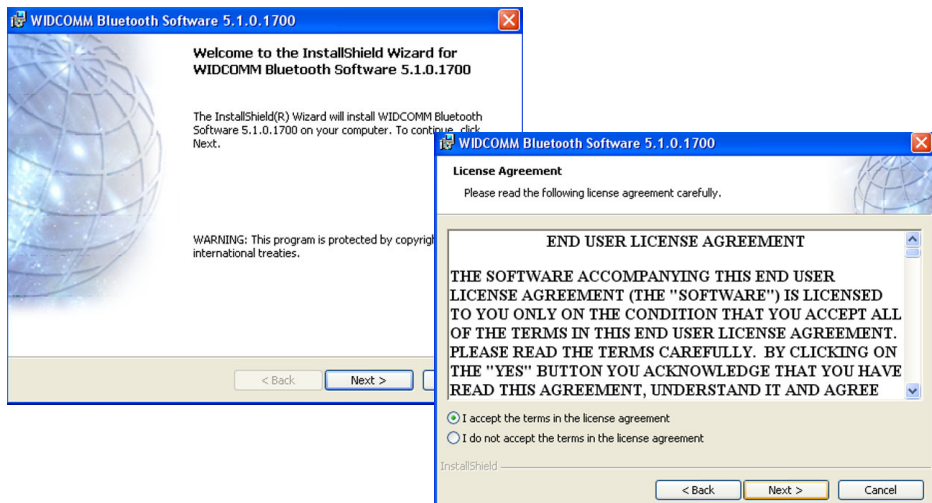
WIDCOMM Bluetooth Software 5.1.0.1700

Welcome to the InstallShield Wizard for WIDCOMM Bluetooth Software 5.1.0.1700

The InstallShield(R) Wizard will install WIDCOMM Bluetooth Software 5.1.0.1700 on your computer. To contin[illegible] click Next.

WARNING: This program is protected by copyrig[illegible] international treaties.

< Back Next >

WIDCOMM Bluetooth Software 5.1.0.1700

License Agreement

Please read the following license agreement carefully.

END USER LICENSE AGREEMENT

THE SOFTWARE ACCOMPANYING THIS END USER LICENSE AGREEMENT (THE "SOFTWARE") IS LICENSED TO YOU ONLY ON THE CONDITION THAT YOU ACCEPT ALL OF THE TERMS IN THIS END USER LICENSE AGREEMENT. PLEASE READ THE TERMS CAREFULLY. BY CLICKING ON THE "YES" BUTTON YOU ACKNOWLEDGE THAT YOU HAVE READ THIS AGREEMENT, UNDERSTAND IT AND AGREE

I accept the terms in the license agreement

I do not accept the terms in the license agreement

InstallShield

< Back Next > Cancel